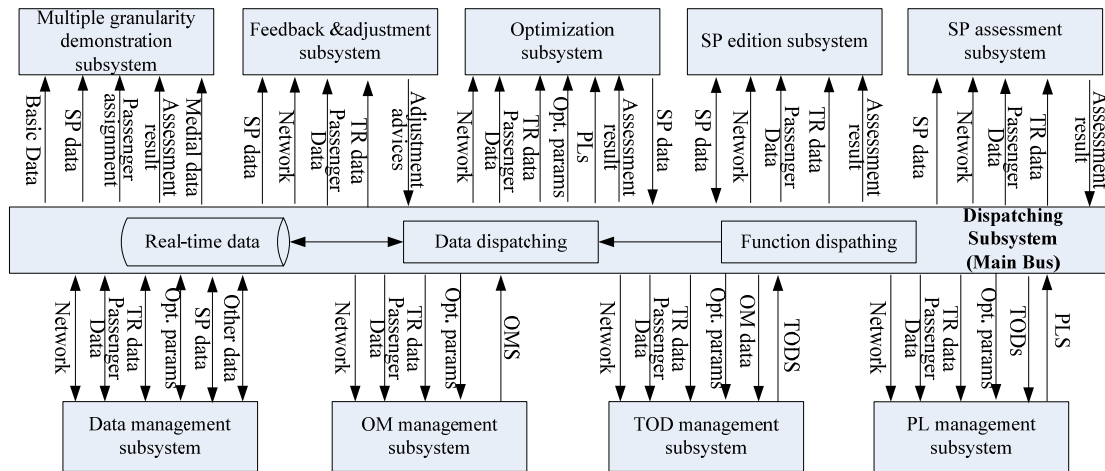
Multiple granularity demonstration subsystem

Feedback &adjustment subsystem

Optimization subsystem

SP edition subsystem

SP assessment subsystem

Basic Data
SP data
Passenger assignment
Assessment result
Medial data

SP data
Network
Passenger Data
TR data
Adjustment advices

Network
Passenger Data
TR data
Opt. params
PLS
Assessment result
SP data

SP data
Network
Passenger Data
TR data
Assessment result

SP data
Network
Passenger Data
TR data
Assessment result

Real-time data

Data dispatching

Function dispathing

Dispatching Subsystem (Main Bus)

Network
TR data
Passenger Data
Opt. params
SP data
Other data

Network
TR data
Passenger Data
Opt. params
OMS

Network
TR data
Passenger Data
Opt. params
OM data
TODS

Network
TR data
Passenger Data
Opt. params
TODs
PLS

Data management subsystem

OM management subsystem

TOD management subsystem

PL management subsystem